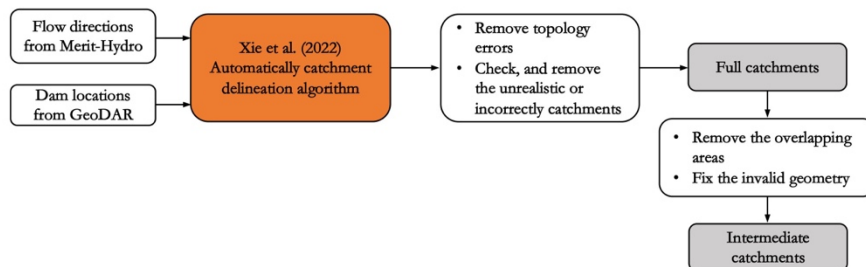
Flow directions from Merit-Hydro

Dam locations from GeoDAR

Xie et al. (2022) Automatically catchment delineation algorithm

• Remove topology errors
• Check, and remove the unrealistic or incorrectly catchments

Full catchments

• Remove the overlapping areas
• Fix the invalid geometry

Intermediate catchments